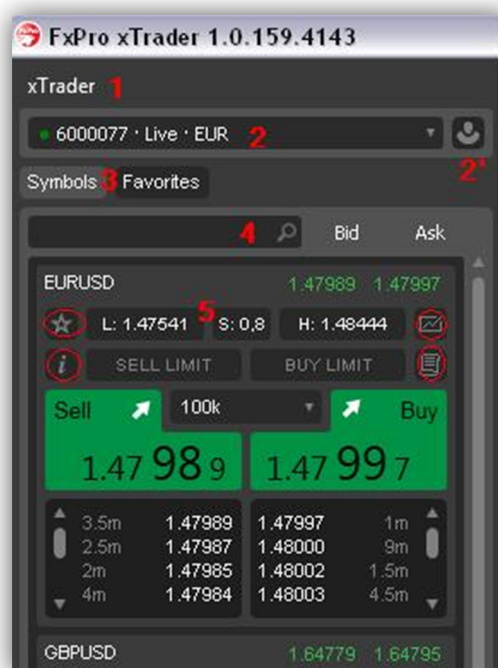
FxPro xTrader 1.0.159.4143

xTrader 1

6000077 · Live · EUR 2

2'

Symbols 3 Favorites

4

Bid Ask

EURUSD 1.47989 1.47997

5

L: 1.47541 S: 0,8 H: 1.48444

SELL LIMIT BUY LIMIT

Sell 100k Buy

1.47 98 9 1.47 99 7

| 3.5m | 1.47989 | 1.47997 | 1m |
|---|---|---|---|
| 2.5m | 1.47987 | 1.48000 | 9m |
| 2m | 1.47985 | 1.48002 | 1.5m |
| 4m | 1.47984 | 1.48003 | 4.5m |

GBPUSD 1.64779 1.64795